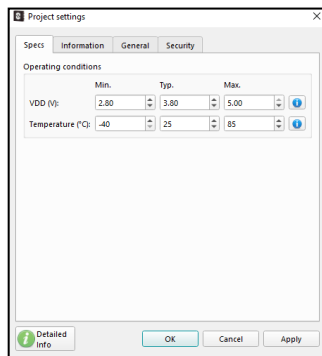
Project settings

Specs | Information | General | Security

Operating conditions

| | Min. | Typ. | Max. |
|---|---|---|---|
| VDD (V): | 2.80 | 3.80 | 5.00 |
| Temperature (°C): | -40 | 25 | 85 |

Detailed Info

OK | Cancel | Apply